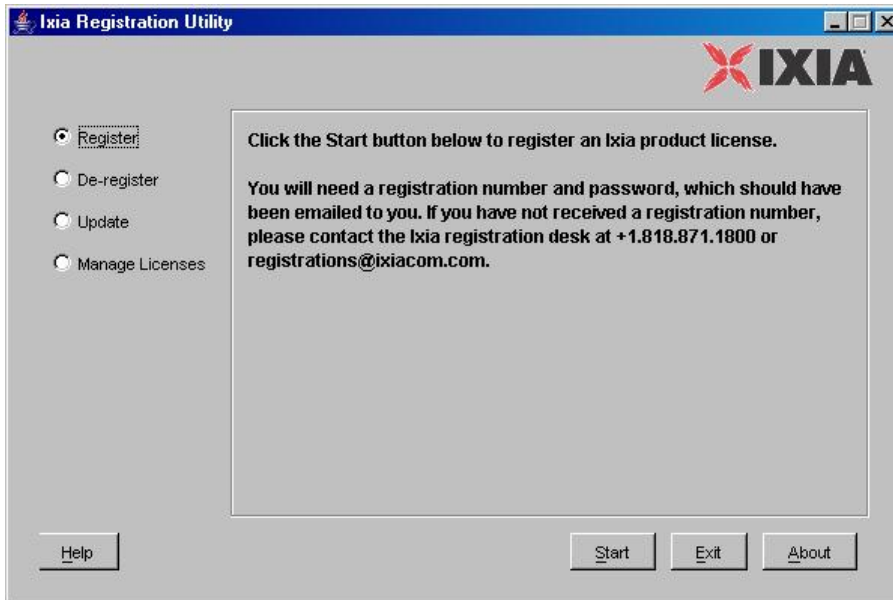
Ixia Registration Utility

IXIA

Register

De-register

Update

Manage Licenses

Click the Start button below to register an Ixia product license.

You will need a registration number and password, which should have been emailed to you. If you have not received a registration number, please contact the Ixia registration desk at +1.818.871.1800 or registrations@ixiacom.com.

Help

Start

Exit

About